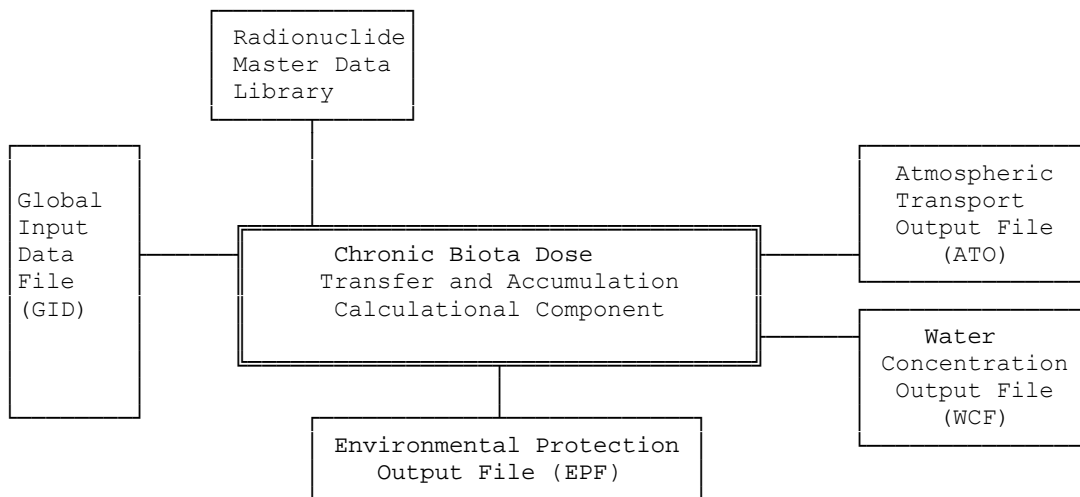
Radionuclide Master Data Library

Global Input Data File (GID)

Chronic Biota Dose Transfer and Accumulation Calculational Component

Atmospheric Transport Output File (ATO)

Water Concentration Output File (WCF)

Environmental Protection Output File (EPF)